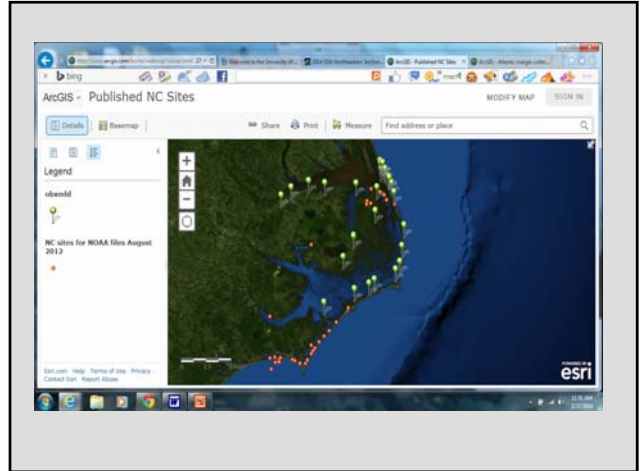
bing

ArcGIS - Published NC Sites

MODIFY MAP SIGN IN

Details Basemap

Share Print Measure Find address or place

Legend

obanold

NC sites for NOAA files August 2012

Esri.com Help Terms of Use Privacy Contact Esri Report Abuse

esri